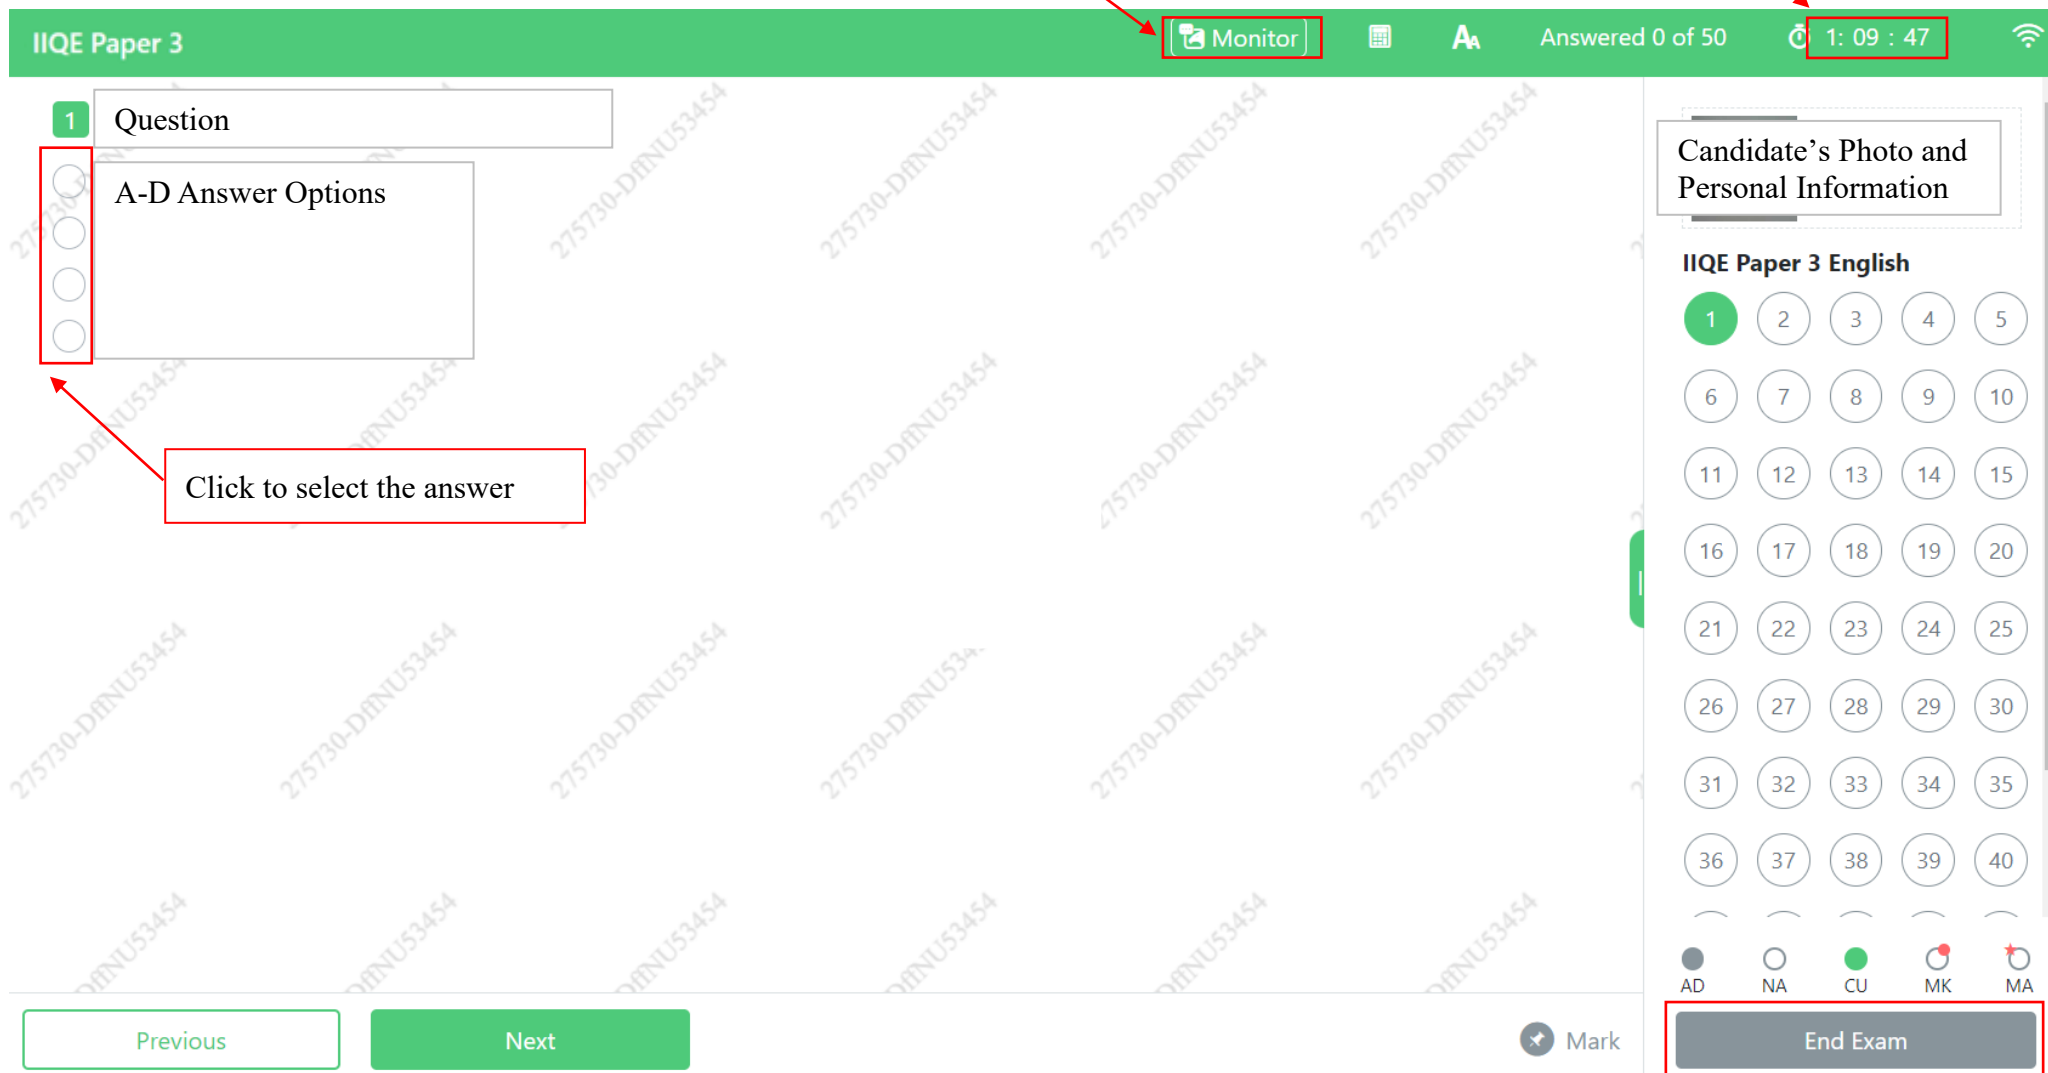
IIQE Paper 3

Monitor

Answered 0 of 50

1: 09 : 47

1 Question

A-D Answer Options

Click to select the answer

Candidate's Photo and Personal Information

IIQE Paper 3 English

| 1 | 2 | 3 | 4 | 5 |
|---|---|---|---|---|
| 6 | 7 | 8 | 9 | 10 |
| 11 | 12 | 13 | 14 | 15 |
| 16 | 17 | 18 | 19 | 20 |
| 21 | 22 | 23 | 24 | 25 |
| 26 | 27 | 28 | 29 | 30 |
| 31 | 32 | 33 | 34 | 35 |
| 36 | 37 | 38 | 39 | 40 |

AD NA CU MK MA

Previous

Next

Mark

End Exam